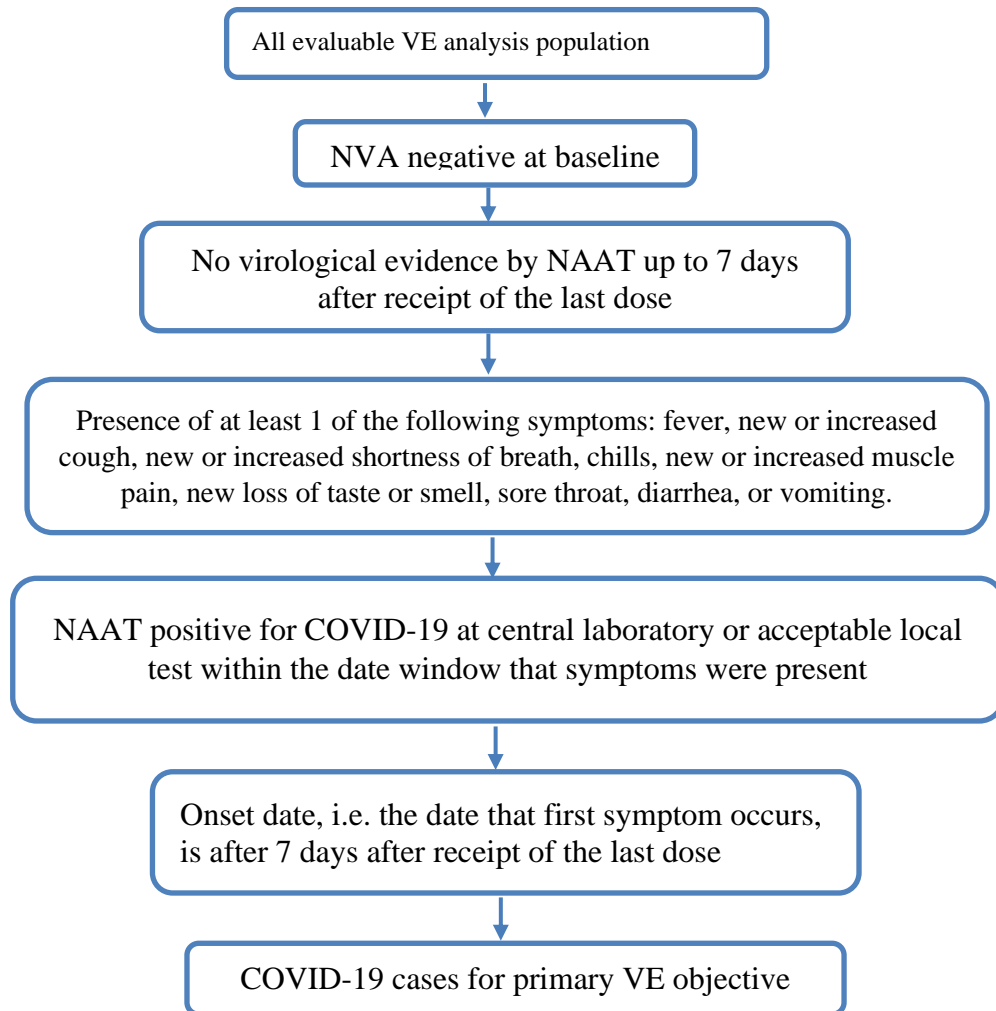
All evaluable VE analysis population

NVA negative at baseline

No virological evidence by NAAT up to 7 days after receipt of the last dose

Presence of at least 1 of the following symptoms: fever, new or increased cough, new or increased shortness of breath, chills, new or increased muscle pain, new loss of taste or smell, sore throat, diarrhea, or vomiting.

NAAT positive for COVID-19 at central laboratory or acceptable local test within the date window that symptoms were present

Onset date, i.e. the date that first symptom occurs, is after 7 days after receipt of the last dose

COVID-19 cases for primary VE objective